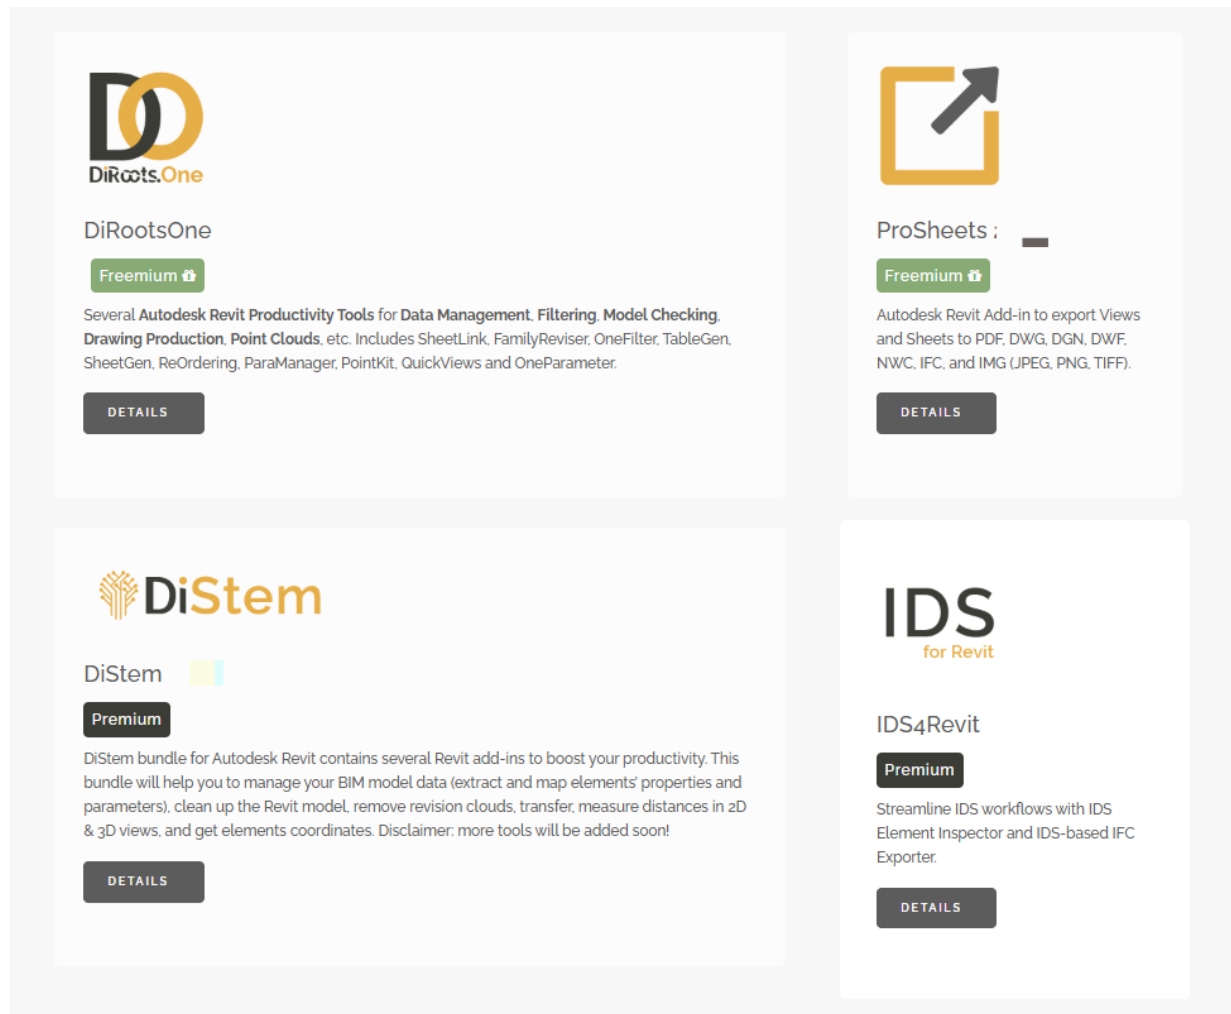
DiRoots.One

DiRootsOne

Freemium

Several **Autodesk Revit Productivity Tools** for **Data Management**, **Filtering**, **Model Checking**, **Drawing Production**, **Point Clouds**, etc. Includes SheetLink, FamilyReviser, OneFilter, TableGen, SheetGen, ReOrdering, ParaManager, PointKit, QuickViews and OneParameter.

DETAILS

ProSheets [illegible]

Freemium

Autodesk Revit Add-in to export Views and Sheets to PDF, DWG, DGN, DWF, NWC, IFC, and IMG (JPEG, PNG, TIFF).

DETAILS

DiStem

DiStem

Premium

DiStem bundle for Autodesk Revit contains several Revit add-ins to boost your productivity. This bundle will help you to manage your BIM model data (extract and map elements' properties and parameters), clean up the Revit model, remove revision clouds, transfer, measure distances in 2D & 3D views, and get elements coordinates. Disclaimer: more tools will be added soon!

DETAILS

IDS for Revit

IDS4Revit

Premium

Streamline IDS workflows with IDS Element Inspector and IDS-based IFC Exporter.

DETAILS